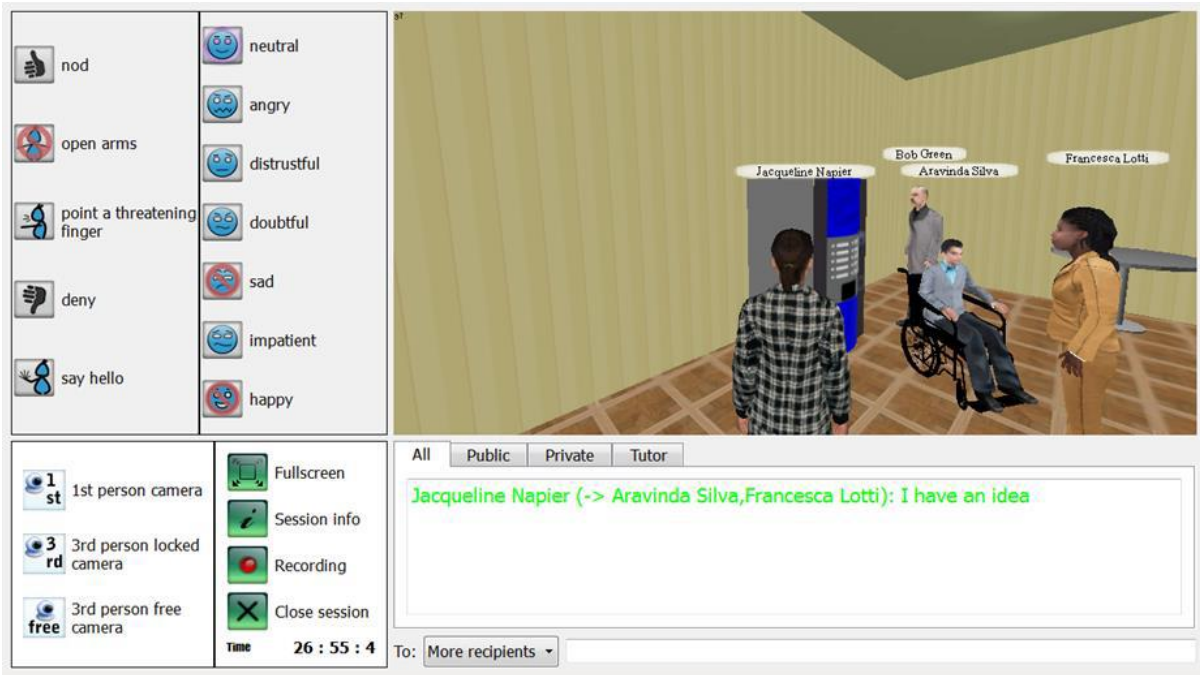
nod

open arms

point a threatening finger

deny

say hello

neutral

angry

distrustful

doubtful

sad

impatient

happy

Bob Green

Jacqueline Napier

Aravinda Silva

Francesca Lotti

1st 1st person camera

3rd 3rd person locked camera

free 3rd person free camera

Fullscreen

Session info

Recording

Close session

Time 26 : 55 : 4

| All | Public | Private | Tutor |
|---|---|---|---|

Jacqueline Napier (-> Aravinda Silva,Francesca Lotti): I have an idea

To: More recipients